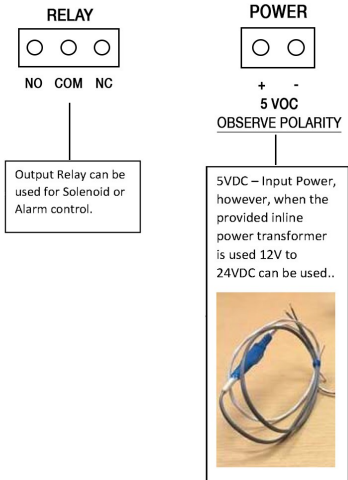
RELAY

NO COM NC

Output Relay can be used for Solenoid or Alarm control.

POWER

+ -
5 VOC
OBSERVE POLARITY

5VDC – Input Power, however, when the provided inline power transformer is used 12V to 24VDC can be used..